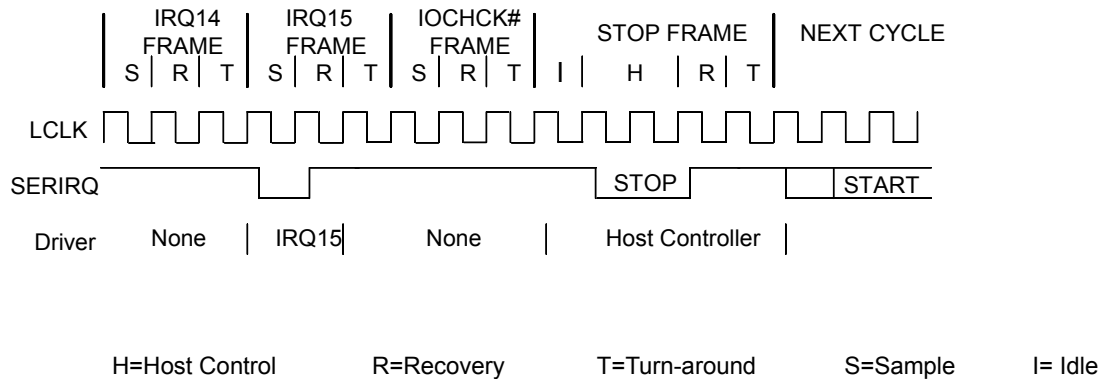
IRQ14 FRAME
S R T

IRQ15 FRAME
S R T

IOCHCK# FRAME
S R T

I

STOP FRAME
H R T

NEXT CYCLE

LCLK

SERIRQ

STOP

START

Driver

None

IRQ15

None

Host Controller

H=Host Control R=Recovery T=Turn-around S=Sample I= Idle